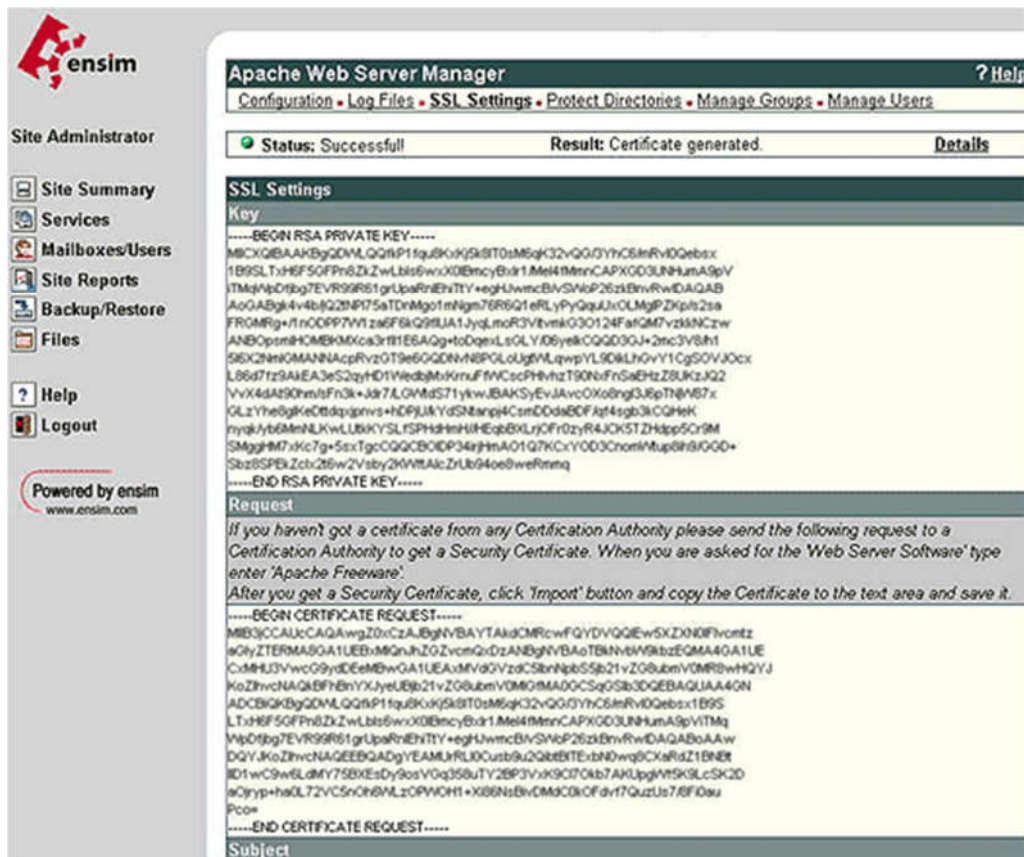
ensim

Site Administrator

Site Summary
Services
Mailboxes/Users
Site Reports
Backup/Restore
Files

? Help
Logout

Powered by ensim
www.ensim.com

Apache Web Server Manager
? Help

Configuration • Log Files • SSL Settings • Protect Directories • Manage Groups • Manage Users

Status: Successful! Result: Certificate generated. Details

SSL Settings

Key

-----BEGIN RSA PRIVATE KEY-----
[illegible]
-----END RSA PRIVATE KEY-----

Request

If you haven't got a certificate from any Certification Authority please send the following request to a Certification Authority to get a Security Certificate. When you are asked for the 'Web Server Software' type enter 'Apache Freeware'.
After you get a Security Certificate, click 'Import' button and copy the Certificate to the text area and save it.

-----BEGIN CERTIFICATE REQUEST-----
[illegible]
-----END CERTIFICATE REQUEST-----

Subject